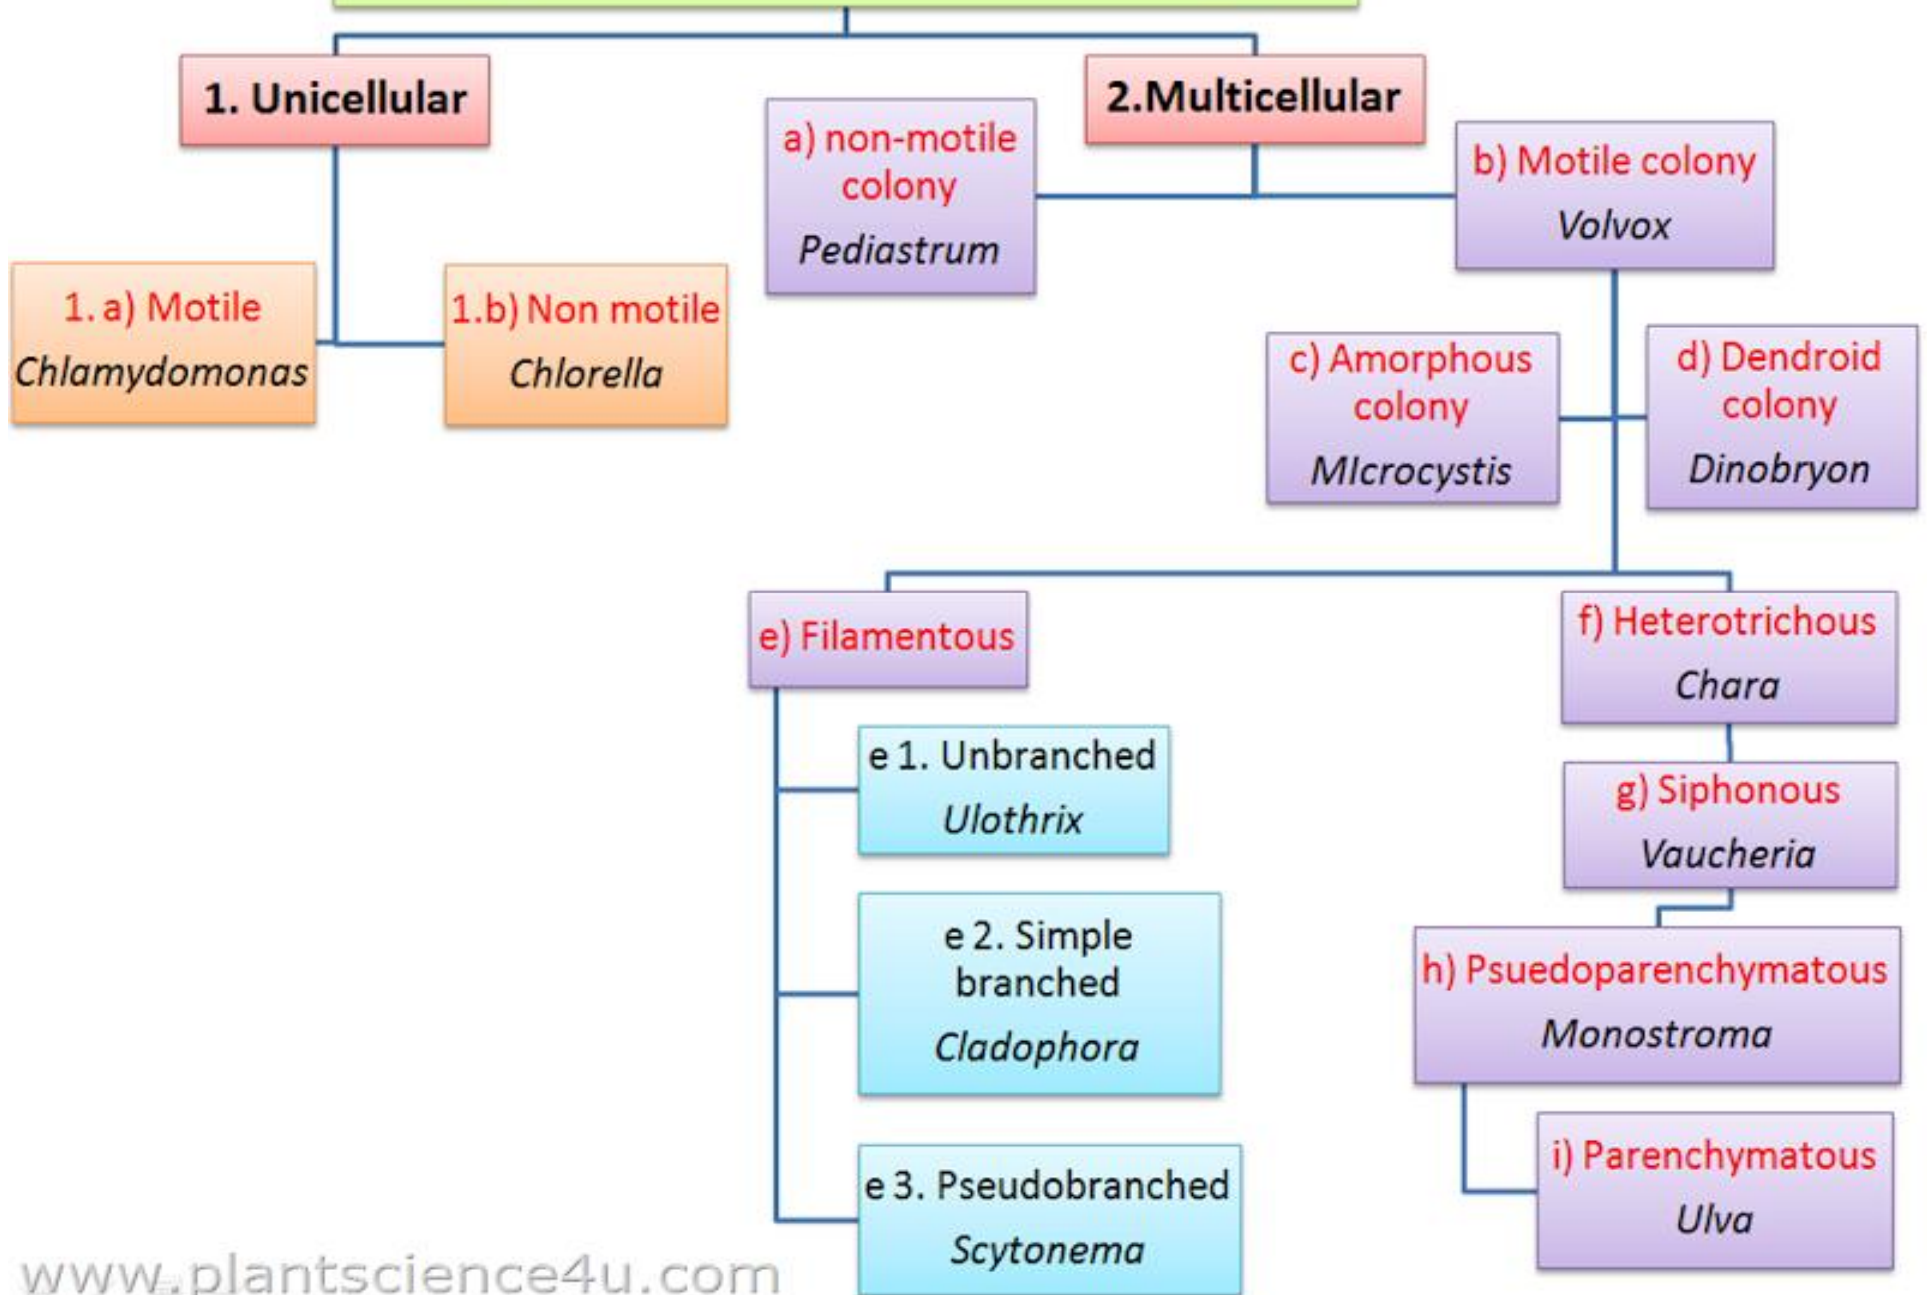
1. Unicellular

2.Multicellular

1. a) Motile
Chlamydomonas

1.b) Non motile
Chlorella

a) non-motile colony
Pediastrum

b) Motile colony
Volvox

c) Amorphous colony
MIcrocystis

d) Dendroid colony
Dinobryon

e) Filamentous

e 1. Unbranched
Ulothrix

e 2. Simple branched
Cladophora

e 3. Pseudobranched
Scytonema

f) Heterotrichous
Chara

g) Siphonous
Vaucheria

h) Psuedoparenchymatous
Monostroma

i) Parenchymatous
Ulva

www.plantscience4u.com